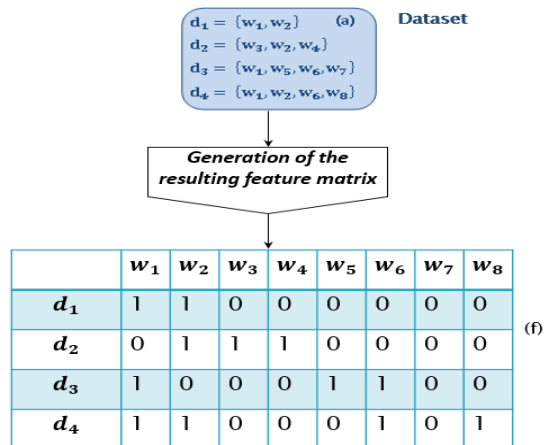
$\mathbf{d_1} = \{\mathbf{w_1}, \mathbf{w_2}\}$ (a) Dataset
$\mathbf{d_2} = \{\mathbf{w_3}, \mathbf{w_2}, \mathbf{w_4}\}$
$\mathbf{d_3} = \{\mathbf{w_1}, \mathbf{w_5}, \mathbf{w_6}, \mathbf{w_7}\}$
$\mathbf{d_4} = \{\mathbf{w_1}, \mathbf{w_2}, \mathbf{w_6}, \mathbf{w_8}\}$

Generation of the resulting feature matrix

| | $w_1$ | $w_2$ | $w_3$ | $w_4$ | $w_5$ | $w_6$ | $w_7$ | $w_8$ |
|---|---|---|---|---|---|---|---|---|
| $d_1$ | 1 | 1 | 0 | 0 | 0 | 0 | 0 | 0 |
| $d_2$ | 0 | 1 | 1 | 1 | 0 | 0 | 0 | 0 |
| $d_3$ | 1 | 0 | 0 | 0 | 1 | 1 | 1 | 0 |
| $d_4$ | 1 | 1 | 0 | 0 | 0 | 1 | 0 | 1 |

(f)